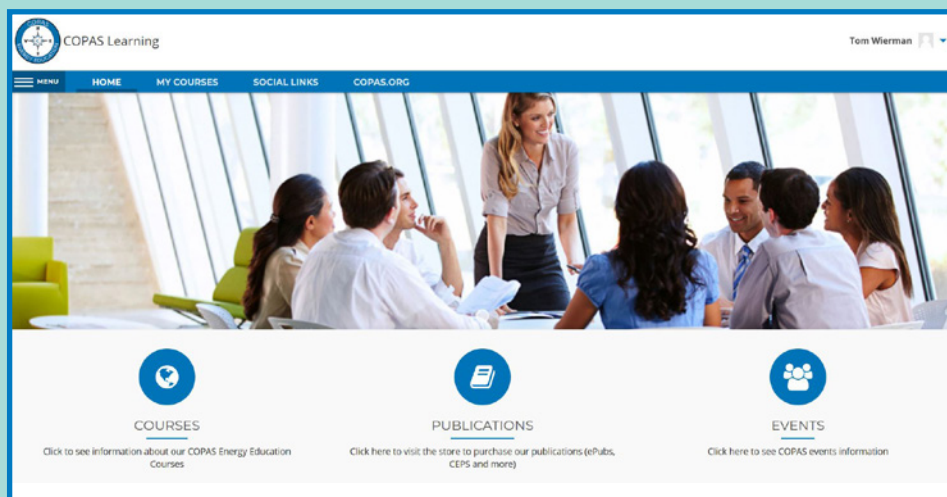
COPAS Learning

Tom Wierman

MENU HOME MY COURSES SOCIAL LINKS COPAS.ORG

COURSES

Click to see information about our COPAS Energy Education Courses

PUBLICATIONS

Click here to visit the store to purchase our publications (ePubs, CEPS and more)

EVENTS

Click here to see COPAS events information